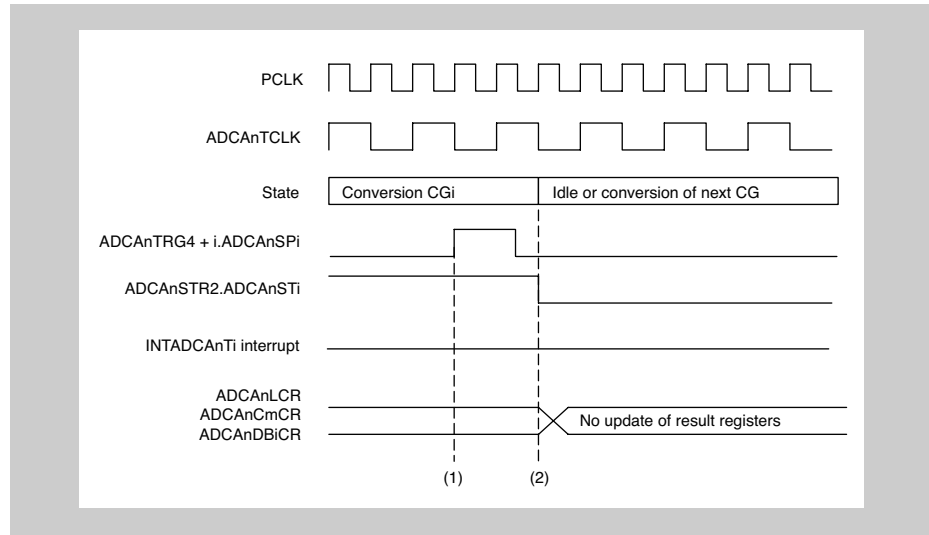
PCLK

ADCAnTCLK

State

Conversion CGi

Idle or conversion of next CG

ADCAnTRG4 + i.ADCAnSPi

ADCAnSTR2.ADCAnSTi

INTADCAnTi interrupt

ADCAnLCR
ADCAnCmCR
ADCAnDBiCR

No update of result registers

(1)

(2)